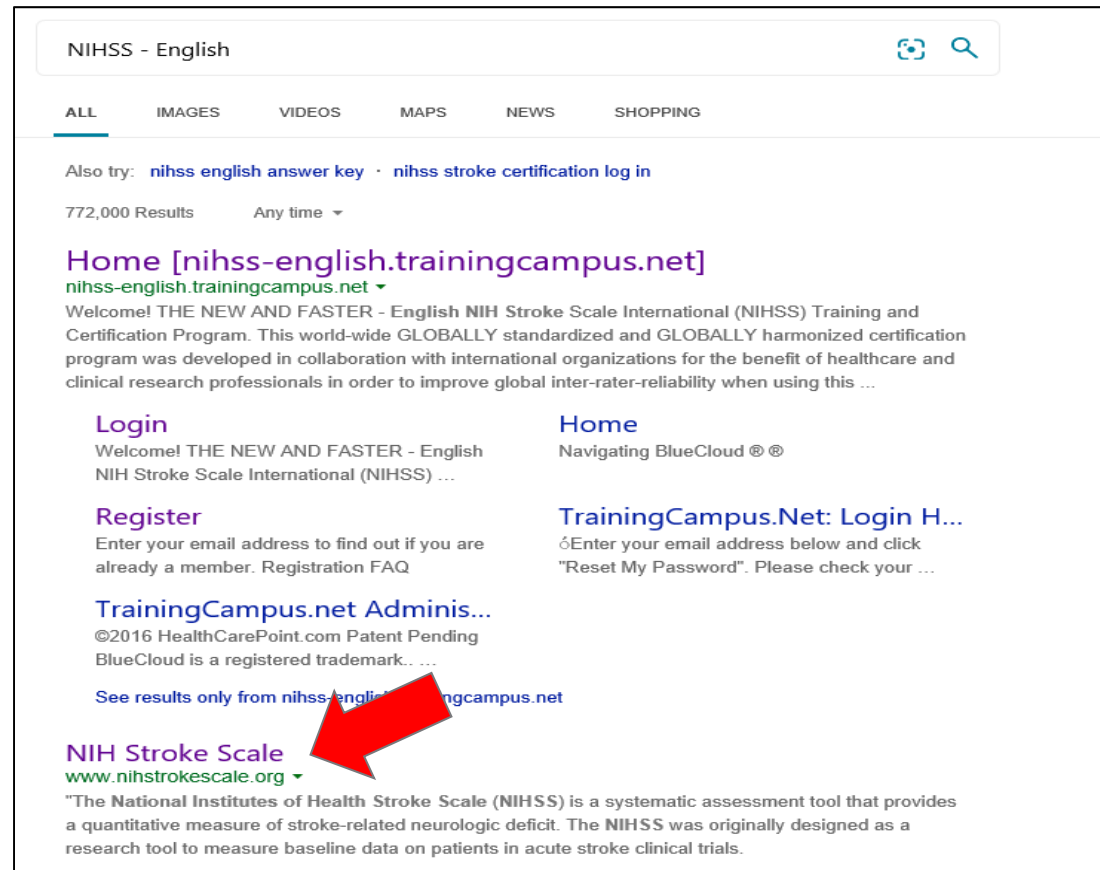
NIHSS - English

ALL IMAGES VIDEOS MAPS NEWS SHOPPING

Also try: nihss english answer key · nihss stroke certification log in

772,000 Results Any time

Home [nihss-english.trainingcampus.net]
nihss-english.trainingcampus.net
Welcome! THE NEW AND FASTER - English NIH Stroke Scale International (NIHSS) Training and Certification Program. This world-wide GLOBALLY standardized and GLOBALLY harmonized certification program was developed in collaboration with international organizations for the benefit of healthcare and clinical research professionals in order to improve global inter-rater-reliability when using this ...

Login
Welcome! THE NEW AND FASTER - English NIH Stroke Scale International (NIHSS) ...

Home
Navigating BlueCloud ® ®

Register
Enter your email address to find out if you are already a member. Registration FAQ

TrainingCampus.Net: Login H...
óEnter your email address below and click "Reset My Password". Please check your ...

TrainingCampus.net Adminis...
©2016 HealthCarePoint.com Patent Pending BlueCloud is a registered trademark.. ...

See results only from nihss-engl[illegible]ngcampus.net

NIH Stroke Scale
www.nihstrokescale.org
"The National Institutes of Health Stroke Scale (NIHSS) is a systematic assessment tool that provides a quantitative measure of stroke-related neurologic deficit. The NIHSS was originally designed as a research tool to measure baseline data on patients in acute stroke clinical trials.